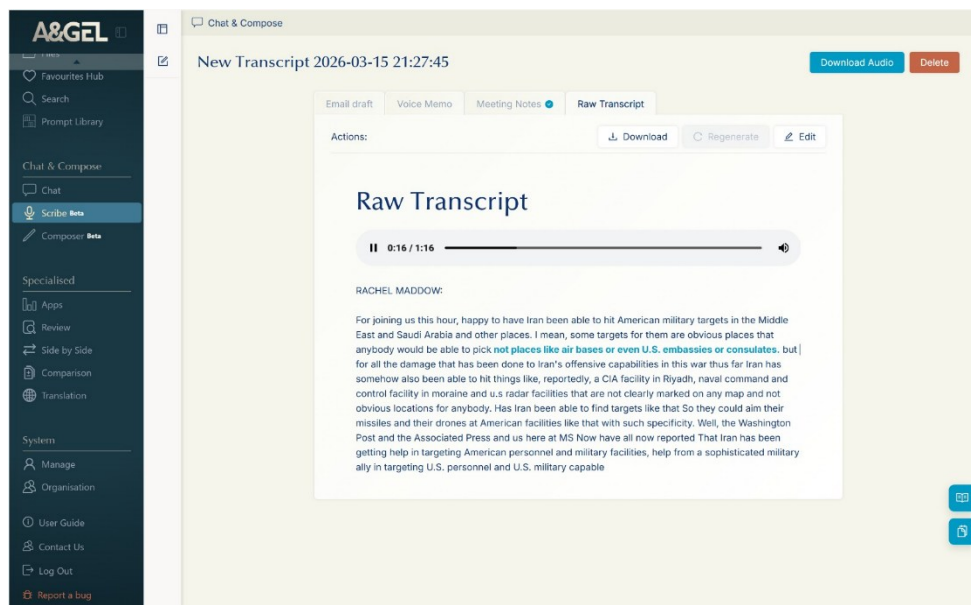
A&GEL

Files
Favourites Hub
Search
Prompt Library

Chat & Compose
Chat
Scribe Beta
Composer Beta

Specialised
Apps
Review
Side by Side
Comparison
Translation

System
Manage
Organisation

User Guide
Contact Us
Log Out
Report a bug

Chat & Compose

New Transcript 2026-03-15 21:27:45

Download Audio
Delete

Email draft
Voice Memo
Meeting Notes
Raw Transcript

Actions:
Download
Regenerate
Edit

Raw Transcript

0:16 / 1:16

RACHEL MADDOW:

For joining us this hour, happy to have Iran been able to hit American military targets in the Middle East and Saudi Arabia and other places. I mean, some targets for them are obvious places that anybody would be able to pick not places like air bases or even U.S. embassies or consulates. but for all the damage that has been done to Iran's offensive capabilities in this war thus far Iran has somehow also been able to hit things like, reportedly, a CIA facility in Riyadh, naval command and control facility in moraine and u.s radar facilities that are not clearly marked on any map and not obvious locations for anybody. Has Iran been able to find targets like that So they could aim their missiles and their drones at American facilities like that with such specificity. Well, the Washington Post and the Associated Press and us here at MS Now have all now reported That Iran has been getting help in targeting American personnel and military facilities, help from a sophisticated military ally in targeting U.S. personnel and U.S. military capable